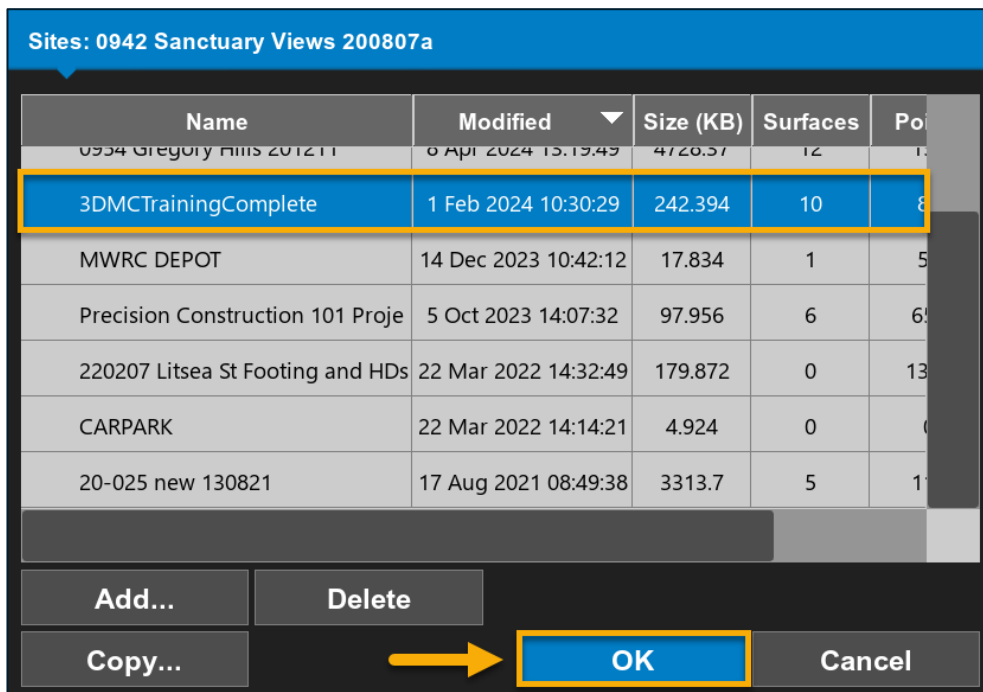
Sites: 0942 Sanctuary Views 200807a

| Name | Modified | Size (KB) | Surfaces | Poi |
|---|---|---|---|---|
| 0934 Gregory Hills 201211 | 8 Apr 2024 13:19:49 | 4728.37 | 12 | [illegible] |
| 3DMCTrainingComplete | 1 Feb 2024 10:30:29 | 242.394 | 10 | 8 |
| MWRC DEPOT | 14 Dec 2023 10:42:12 | 17.834 | 1 | 5 |
| Precision Construction 101 Proje | 5 Oct 2023 14:07:32 | 97.956 | 6 | 65 |
| 220207 Litsea St Footing and HDs | 22 Mar 2022 14:32:49 | 179.872 | 0 | 13 |
| CARPARK | 22 Mar 2022 14:14:21 | 4.924 | 0 | ( |
| 20-025 new 130821 | 17 Aug 2021 08:49:38 | 3313.7 | 5 | 11 |

Add...
Delete
Copy...
OK
Cancel